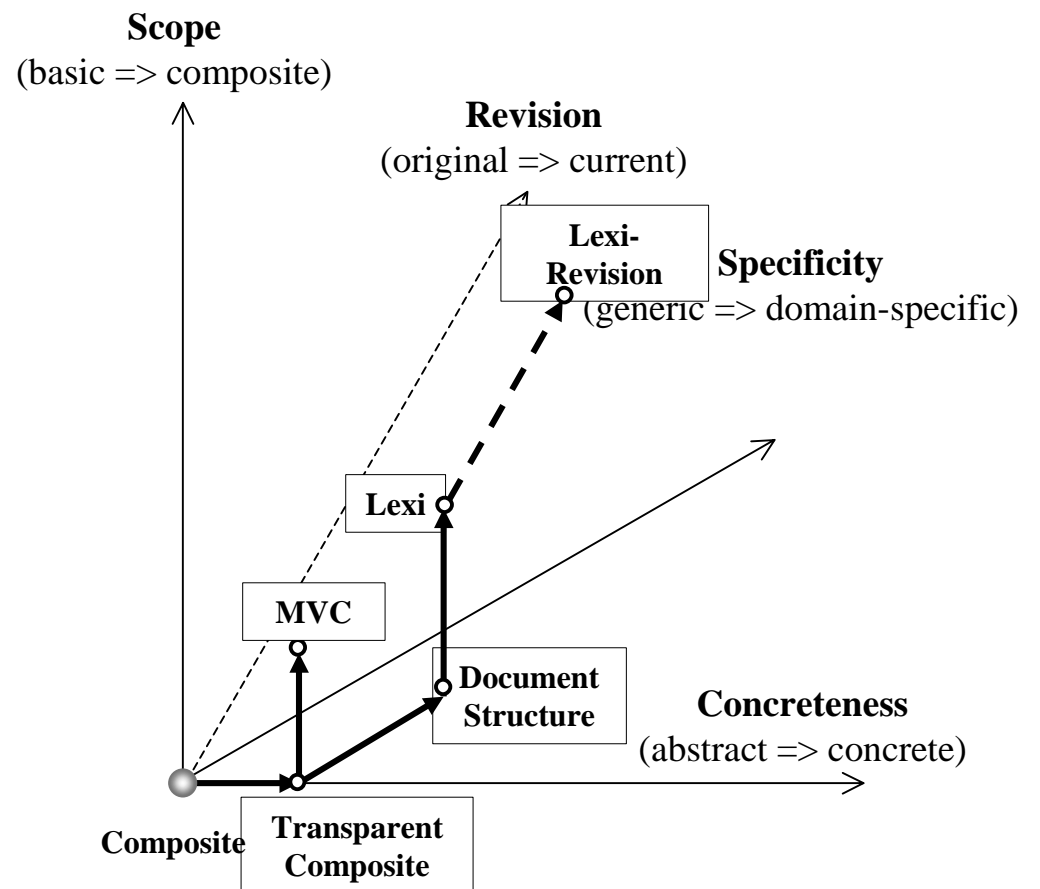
**Scope**
(basic => composite)

**Revision**
(original => current)

**Lexi-Revision**

**Specificity**
(generic => domain-specific)

**Lexi**

**MVC**

**Document Structure**

**Concreteness**
(abstract => concrete)

**Composite**

**Transparent Composite**